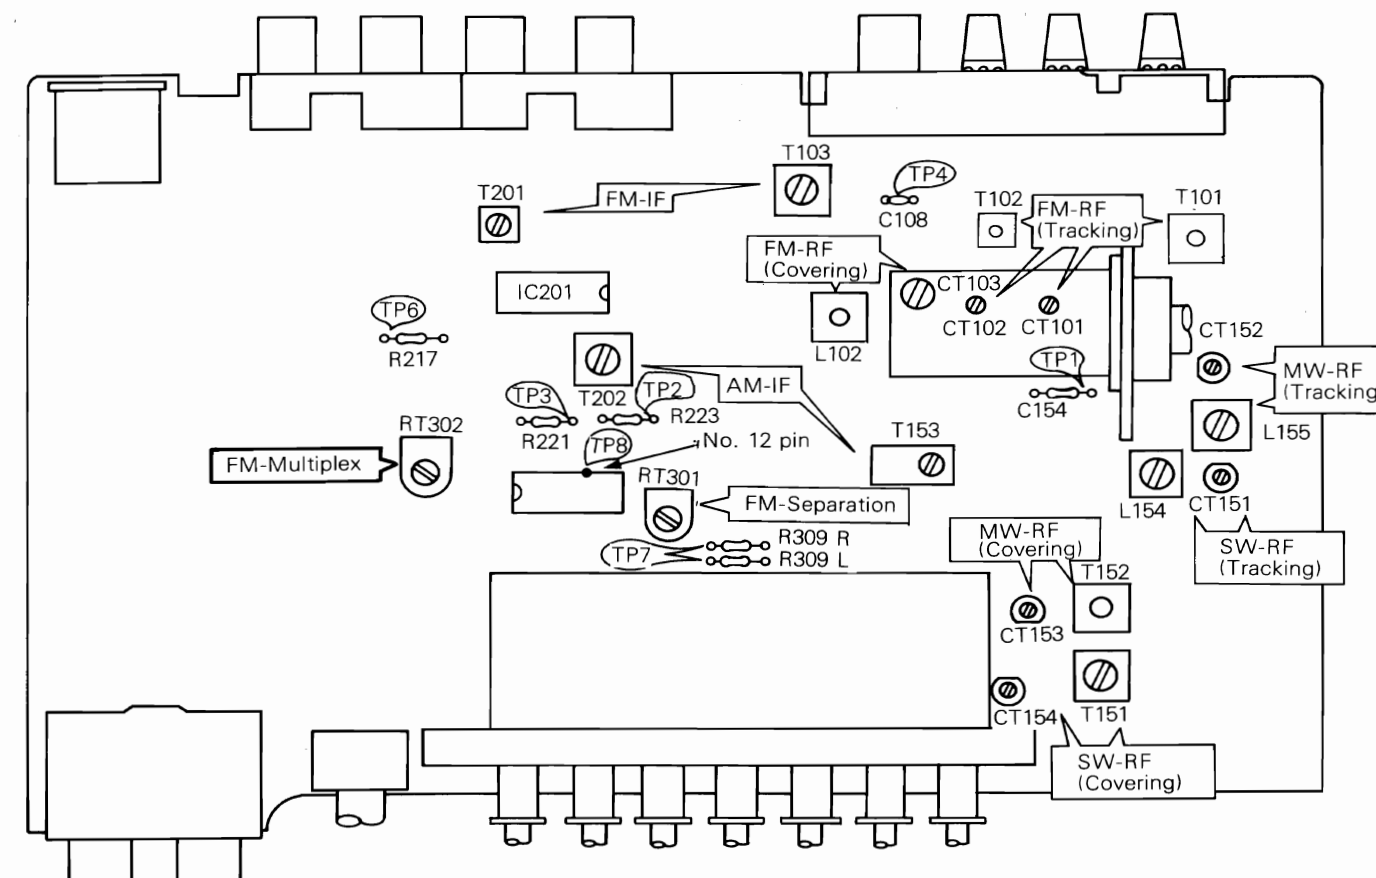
T103
TP4
T201
FM-IF
C108
T102
FM-RF
(Tracking)
T101
FM-RF
(Covering)
IC201
CT103
TP6
CT102
CT101
R217
L102
CT152
MW-RF
(Tracking)
AM-IF
TP1
TP3
T202
TP2
R223
C154
RT302
R221
TP8
No. 12 pin
T153
L155
FM-Multiplex
RT301
L154
CT151
FM-Separation
SW-RF
(Tracking)
R309 R
TP7
R309 L
MW-RF
(Covering)
T152
CT153
T151
CT154
SW-RF
(Covering)